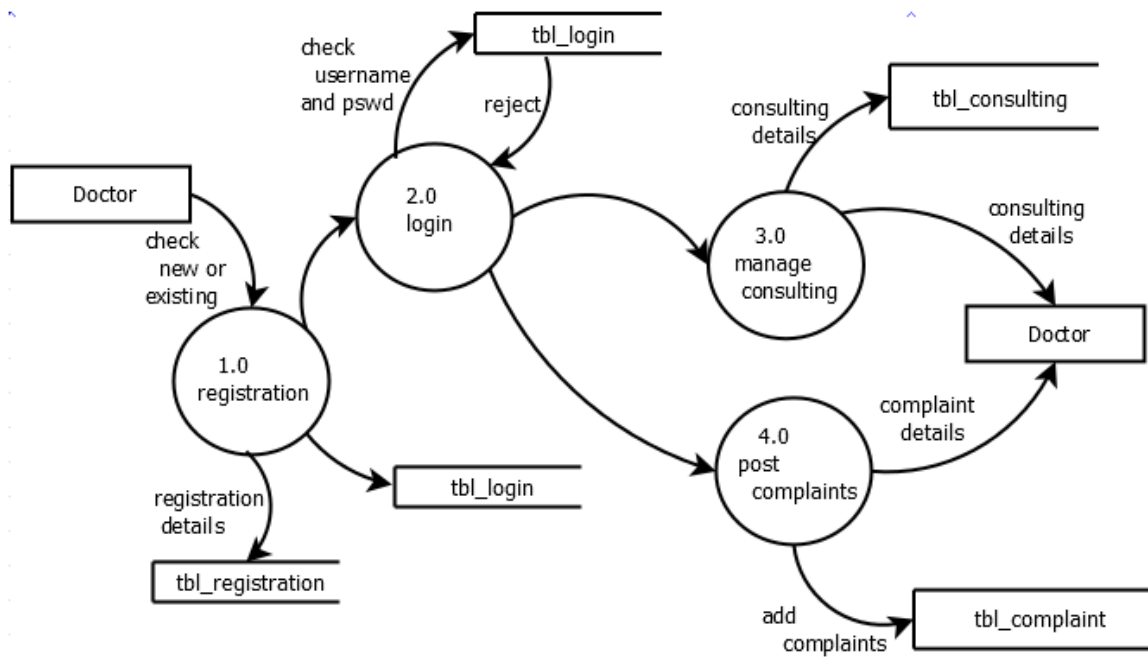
check username and pswd

tbl_login

reject

consulting details

tbl_consulting

Doctor

check new or existing

2.0 login

3.0 manage consulting

consulting details

Doctor

1.0 registration

complaint details

4.0 post complaints

registration details

tbl_login

tbl_registration

add complaints

tbl_complaint